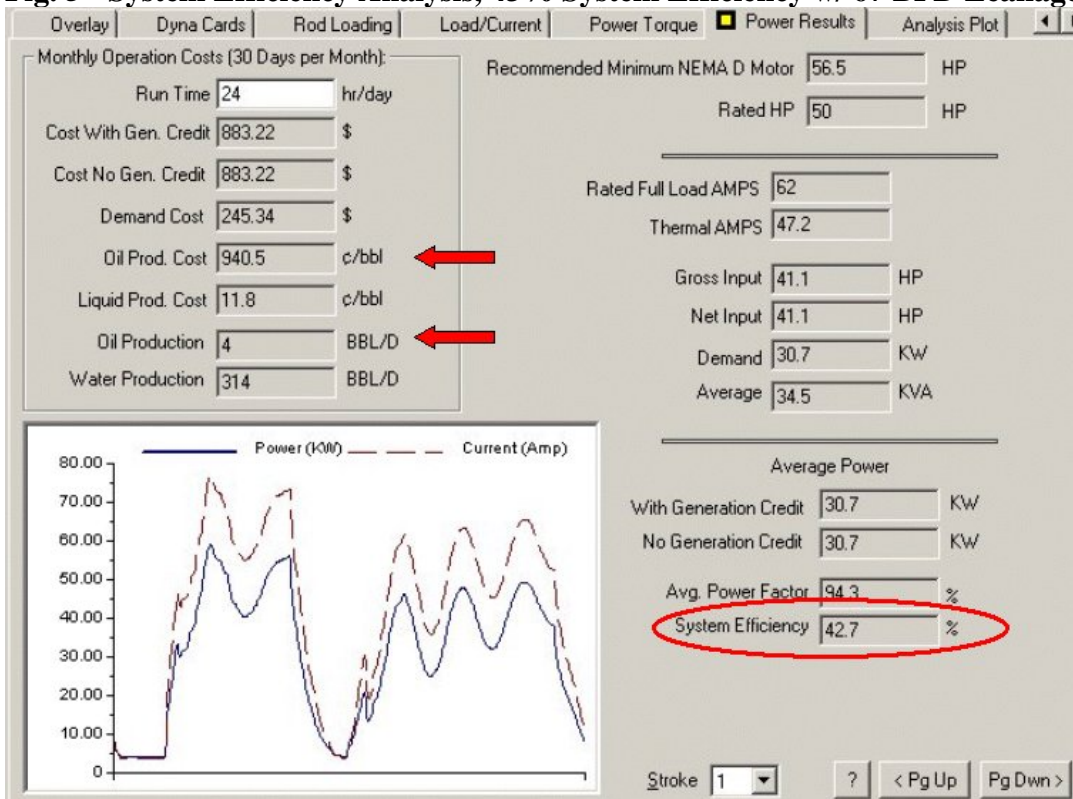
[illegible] System Efficiency Analysis, 43% System Efficiency w/ 6. BPD Leakage

Overlay | Dyna Cards | Rod Loading | Load/Current | Power Torque | Power Results | Analysis Plot

Monthly Operation Costs (30 Days per Month):

Run Time 24 hr/day

Cost With Gen. Credit 883.22 $

Cost No Gen. Credit 883.22 $

Demand Cost 245.34 $

Oil Prod. Cost 940.5 c/bbl

Liquid Prod. Cost 11.8 c/bbl

Oil Production 4 BBL/D

Water Production 314 BBL/D

Recommended Minimum NEMA D Motor 56.5 HP

Rated HP 50 HP

Rated Full Load AMPS 62

Thermal AMPS 47.2

Gross Input 41.1 HP

Net Input 41.1 HP

Demand 30.7 KW

Average 34.5 KVA

Power (KW) Current (Amp)

80.00
70.00
60.00
50.00
40.00
30.00
20.00
10.00
0

Average Power

With Generation Credit 30.7 KW

No Generation Credit 30.7 KW

Avg. Power Factor 94.3 %

System Efficiency 42.7 %

Stroke 1

? < Pg Up Pg Dwn >